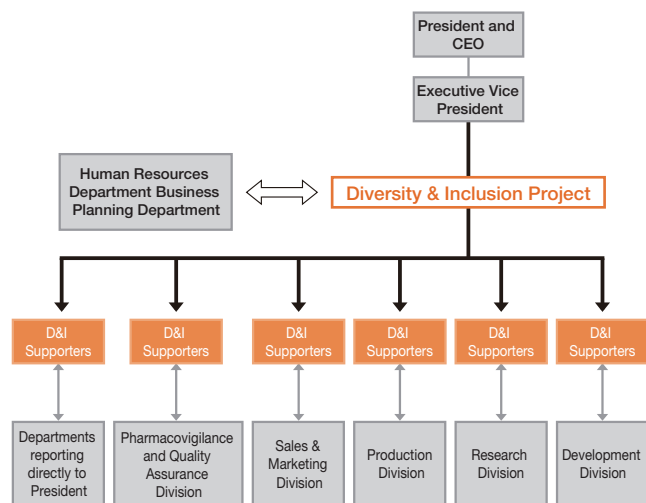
President and CEO

Executive Vice President

Human Resources Department Business Planning Department

Diversity & Inclusion Project

D&I Supporters

D&I Supporters

D&I Supporters

D&I Supporters

D&I Supporters

D&I Supporters

Departments reporting directly to President

Pharmacovigilance and Quality Assurance Division

Sales & Marketing Division

Production Division

Research Division

Development Division